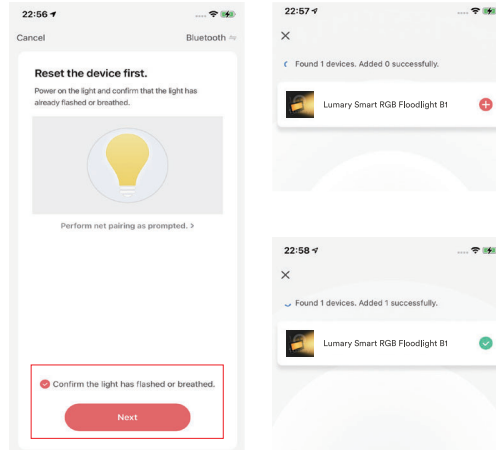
22:56

Cancel

Bluetooth

Reset the device first.

Power on the light and confirm that the light has already flashed or breathed.

Perform net pairing as prompted. >

Confirm the light has flashed or breathed.

Next

22:57

×

Found 1 devices. Added 0 successfully.

Lumary Smart RGB Floodlight B1

22:58

×

Found 1 devices. Added 1 successfully.

Lumary Smart RGB Floodlight B1